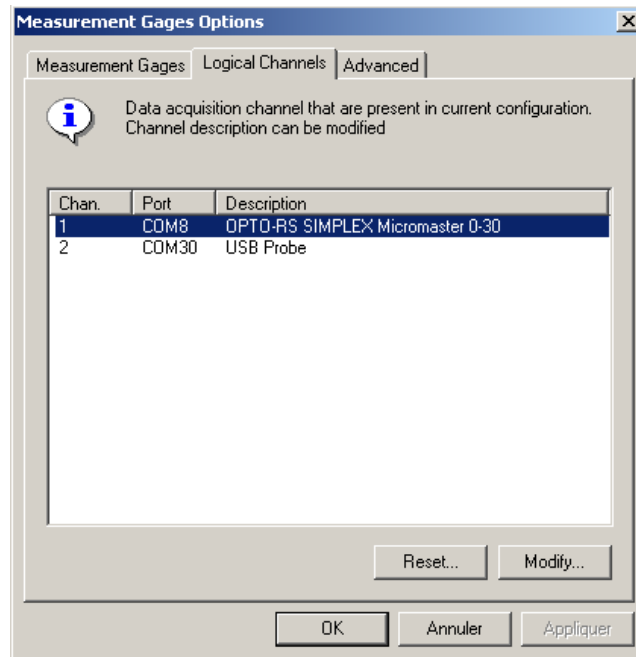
Measurement Gages Options

Measurement Gages | Logical Channels | Advanced

Data acquisition channel that are present in current configuration. Channel description can be modified

| Chan. | Port | Description |
|---|---|---|
| 1 | COM8 | OPTO-RS SIMPLEX Micromaster 0-30 |
| 2 | COM30 | USB Probe |

Reset... Modify...

OK Annuler Appliquer